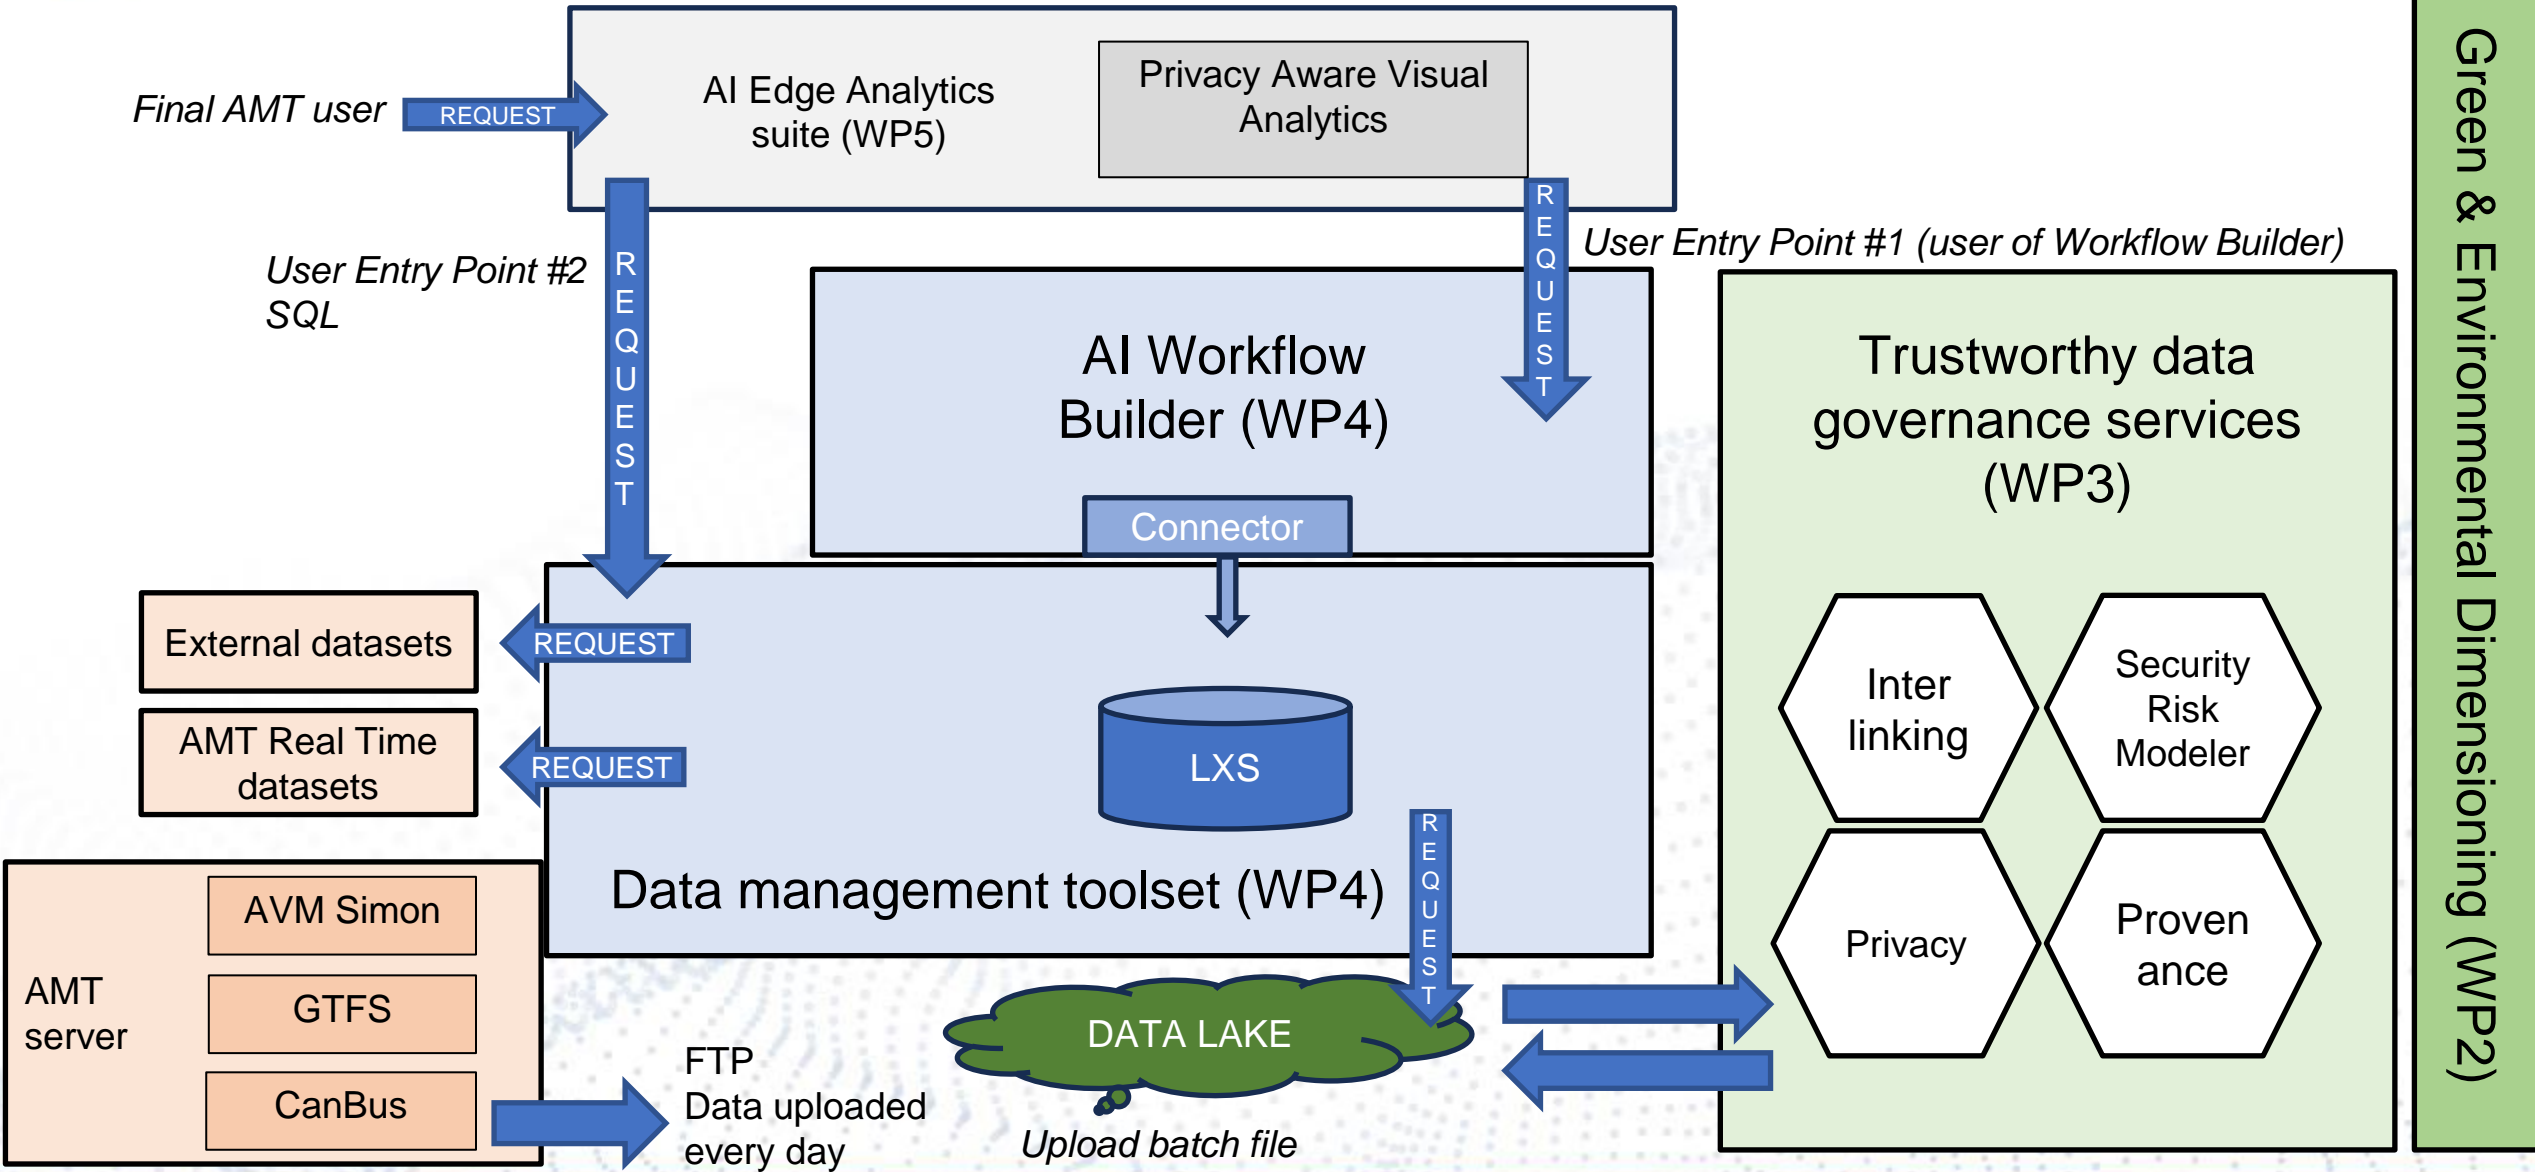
Final AMT user
REQUEST
AI Edge Analytics suite (WP5)
Privacy Aware Visual Analytics
REQUEST
User Entry Point #1 (user of Workflow Builder)
User Entry Point #2 SQL
REQUEST
AI Workflow Builder (WP4)
Connector
Trustworthy data governance services (WP3)
Green & Environmental Dimensioning (WP2)
External datasets
REQUEST
AMT Real Time datasets
REQUEST
LXS
Inter linking
Security Risk Modeler
Privacy
Proven ance
Data management toolset (WP4)
REQUEST
AMT server
AVM Simon
GTFS
CanBus
FTP
Data uploaded every day
DATA LAKE
Upload batch file